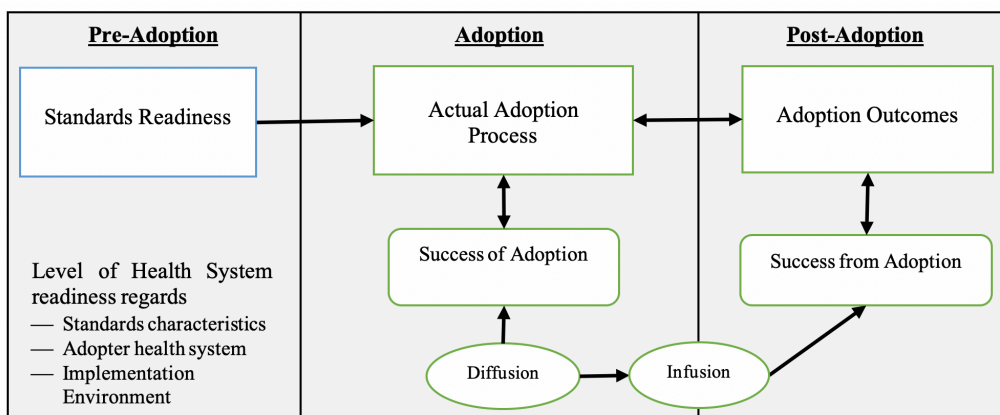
Pre-Adoption

Standards Readiness

Level of Health System readiness regards
— Standards characteristics
— Adopter health system
— Implementation Environment

Adoption

Actual Adoption Process

Success of Adoption

Diffusion

Infusion

Post-Adoption

Adoption Outcomes

Success from Adoption